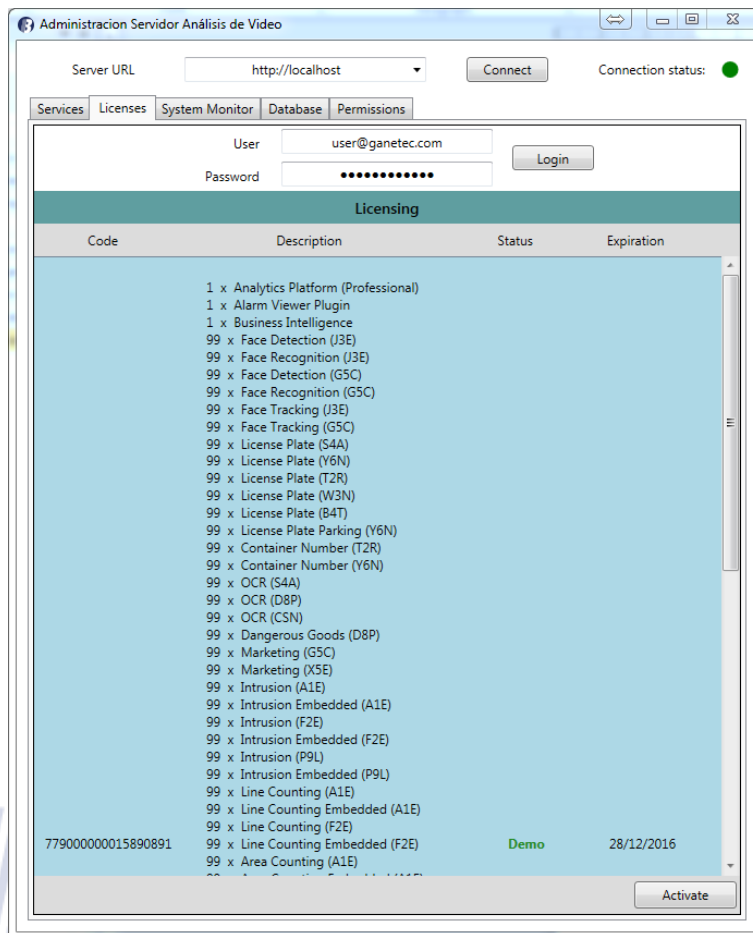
Administracion Servidor Análisis de Video

Server URL http://localhost Connect Connection status:

Services Licenses System Monitor Database Permissions

User user@ganetec.com
Password ●●●●●●●●●●●● Login

Licensing

| Code | Description | Status | Expiration |
|---|---|---|---|
| 779000000015890891 | 1 x Analytics Platform (Professional)<br>1 x Alarm Viewer Plugin<br>1 x Business Intelligence<br>99 x Face Detection (J3E)<br>99 x Face Recognition (J3E)<br>99 x Face Detection (G5C)<br>99 x Face Recognition (G5C)<br>99 x Face Tracking (J3E)<br>99 x Face Tracking (G5C)<br>99 x License Plate (S4A)<br>99 x License Plate (Y6N)<br>99 x License Plate (T2R)<br>99 x License Plate (W3N)<br>99 x License Plate (B4T)<br>99 x License Plate Parking (Y6N)<br>99 x Container Number (T2R)<br>99 x Container Number (Y6N)<br>99 x OCR (S4A)<br>99 x OCR (D8P)<br>99 x OCR (CSN)<br>99 x Dangerous Goods (D8P)<br>99 x Marketing (G5C)<br>99 x Marketing (X5E)<br>99 x Intrusion (A1E)<br>99 x Intrusion Embedded (A1E)<br>99 x Intrusion (F2E)<br>99 x Intrusion Embedded (F2E)<br>99 x Intrusion (P9L)<br>99 x Intrusion Embedded (P9L)<br>99 x Line Counting (A1E)<br>99 x Line Counting Embedded (A1E)<br>99 x Line Counting (F2E)<br>99 x Line Counting Embedded (F2E)<br>99 x Area Counting (A1E)<br>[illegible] | Demo | 28/12/2016 |

Activate